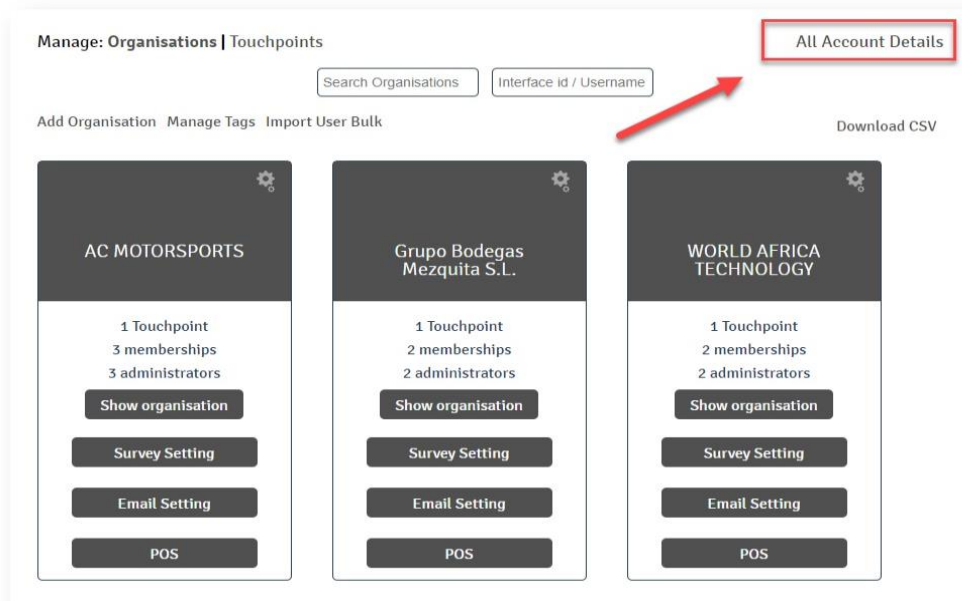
Manage: Organisations | Touchpoints

All Account Details

Search Organisations

Interface id / Username

Add Organisation Manage Tags Import User Bulk

Download CSV

AC MOTORSPORTS

1 Touchpoint
3 memberships
3 administrators

Show organisation

Survey Setting

Email Setting

POS

Grupo Bodegas Mezquita S.L.

1 Touchpoint
2 memberships
2 administrators

Show organisation

Survey Setting

Email Setting

POS

WORLD AFRICA TECHNOLOGY

1 Touchpoint
2 memberships
2 administrators

Show organisation

Survey Setting

Email Setting

POS